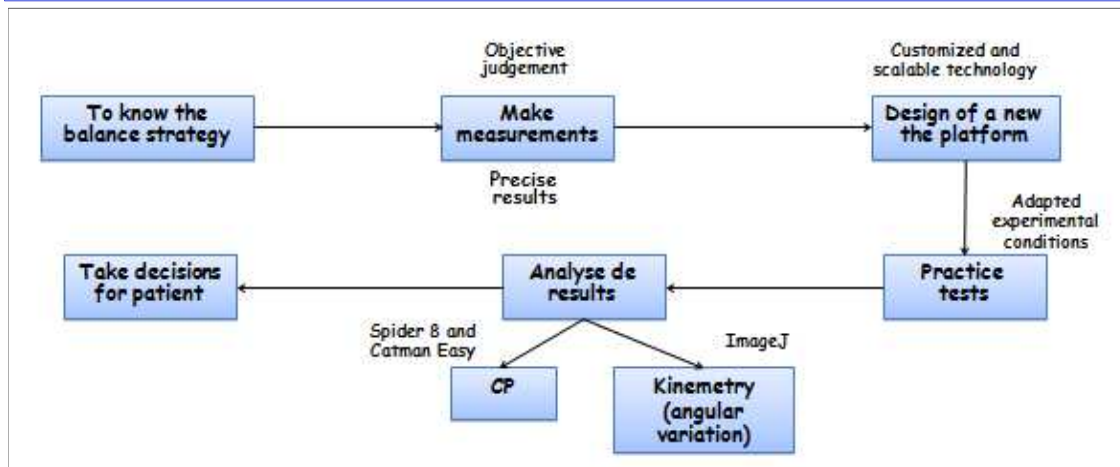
To know the balance strategy

Objective judgement

Make measurements

Precise results

Customized and scalable technology

Design of a new the platform

Adapted experimental conditions

Practice tests

Analyse de results

Take decisions for patient

Spider 8 and Catman Easy

CP

ImageJ

Kinemetry (angular variation)